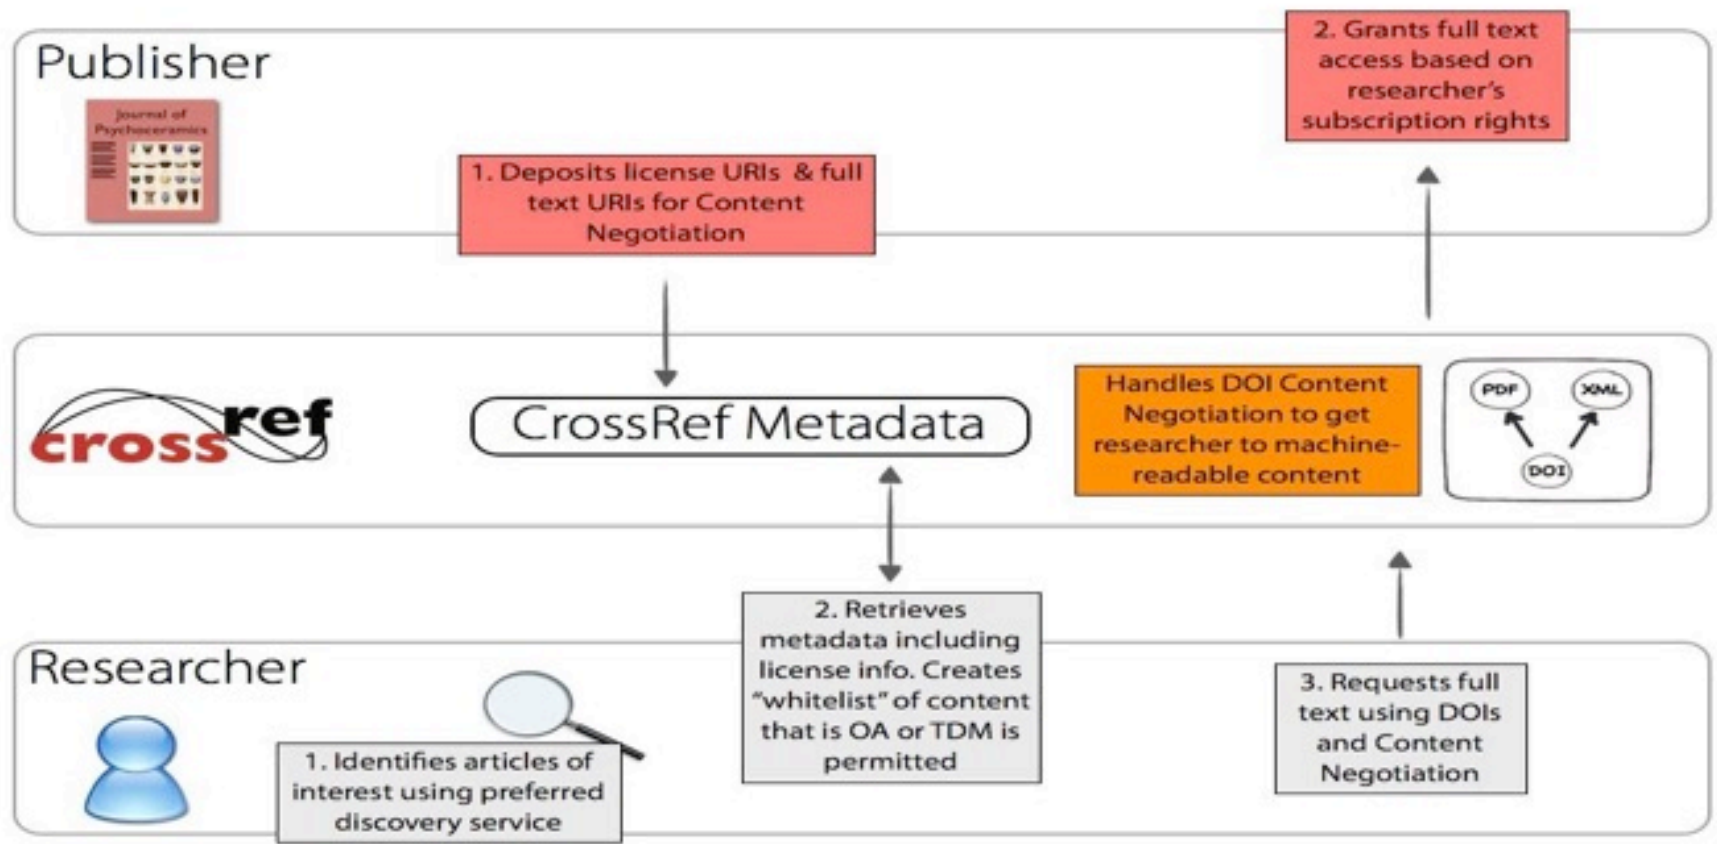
Publisher

Journal of Psychoceramics

2. Grants full text access based on researcher's subscription rights

1. Deposits license URIs & full text URIs for Content Negotiation

crossref

CrossRef Metadata

Handles DOI Content Negotiation to get researcher to machine-readable content

PDF

XML

DOI

2. Retrieves metadata including license info. Creates "whitelist" of content that is OA or TDM is permitted

Researcher

1. Identifies articles of interest using preferred discovery service

3. Requests full text using DOIs and Content Negotiation